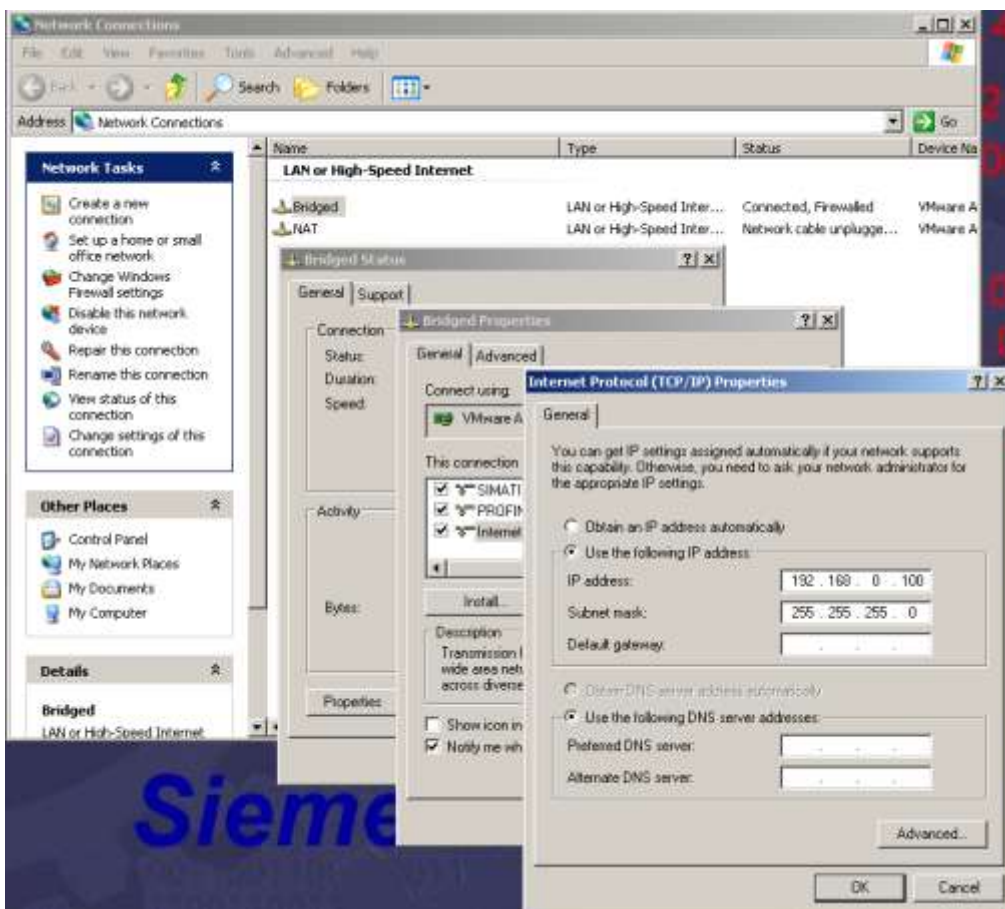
Network Connections

File Edit View Favorites Tools Advanced Help

Back Search Folders

Address Network Connections

Go

Network Tasks

Create a new connection

Set up a home or small office network

Change Windows Firewall settings

Disable this network device

Repair this connection

Rename this connection

View status of this connection

Change settings of this connection

Other Places

Control Panel

My Network Places

My Documents

My Computer

Details

Bridged

LAN or High-Speed Internet

| Name | Type | Status | Device Na |
|---|---|---|---|
| LAN or High-Speed Internet | | | |
| Bridged | LAN or High-Speed Inter... | Connected, Firewalled | VMware A |
| NAT | LAN or High-Speed Inter... | Network cable unplugge... | VMware A |

Bridged Status

General Support

Connection

Status:

Duration:

Speed:

Activity

Bytes:

Properties

Bridged Properties

General Advanced

Connect using:

VMware A

This connection

SIMATI

PROFIN

Internet

Install...

Description

Transmission wide area net across diverse

Show icon in

Notify me wh

Internet Protocol (TCP/IP) Properties

General

You can get IP settings assigned automatically if your network supports this capability. Otherwise, you need to ask your network administrator for the appropriate IP settings.

Obtain an IP address automatically

Use the following IP address:

IP address: 192 . 168 . 0 . 100

Subnet mask: 255 . 255 . 255 . 0

Default gateway: . . .

Obtain DNS server address automatically

Use the following DNS server addresses:

Preferred DNS server: . . .

Alternate DNS server: . . .

Advanced...

OK Cancel

Sieme